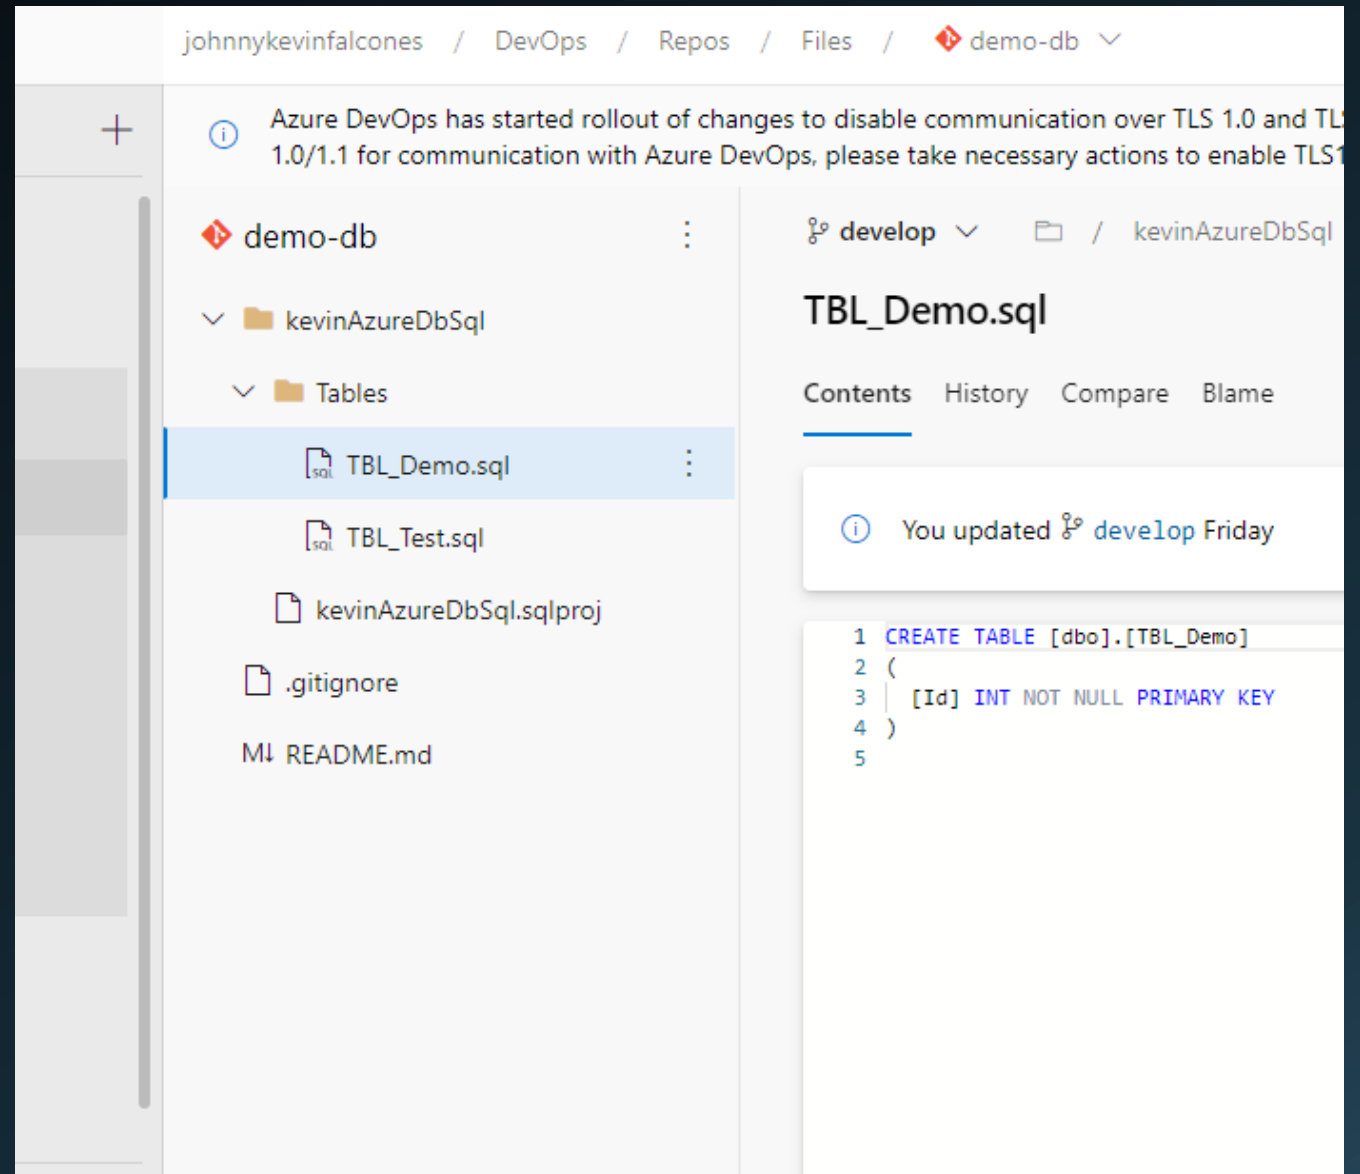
johnnykevinfalcones / DevOps / Repos / Files / demo-db

+

Azure DevOps has started rollout of changes to disable communication over TLS 1.0 and TL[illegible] 1.0/1.1 for communication with Azure DevOps, please take necessary actions to enable TLS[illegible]

demo-db

kevinAzureDbSql

Tables

TBL_Demo.sql

TBL_Test.sql

kevinAzureDbSql.sqlproj

.gitignore

README.md

develop / kevinAzureDbSql

TBL_Demo.sql

Contents History Compare Blame

You updated develop Friday

1 CREATE TABLE [dbo].[TBL_Demo]
2 (
3 [Id] INT NOT NULL PRIMARY KEY
4 )
5